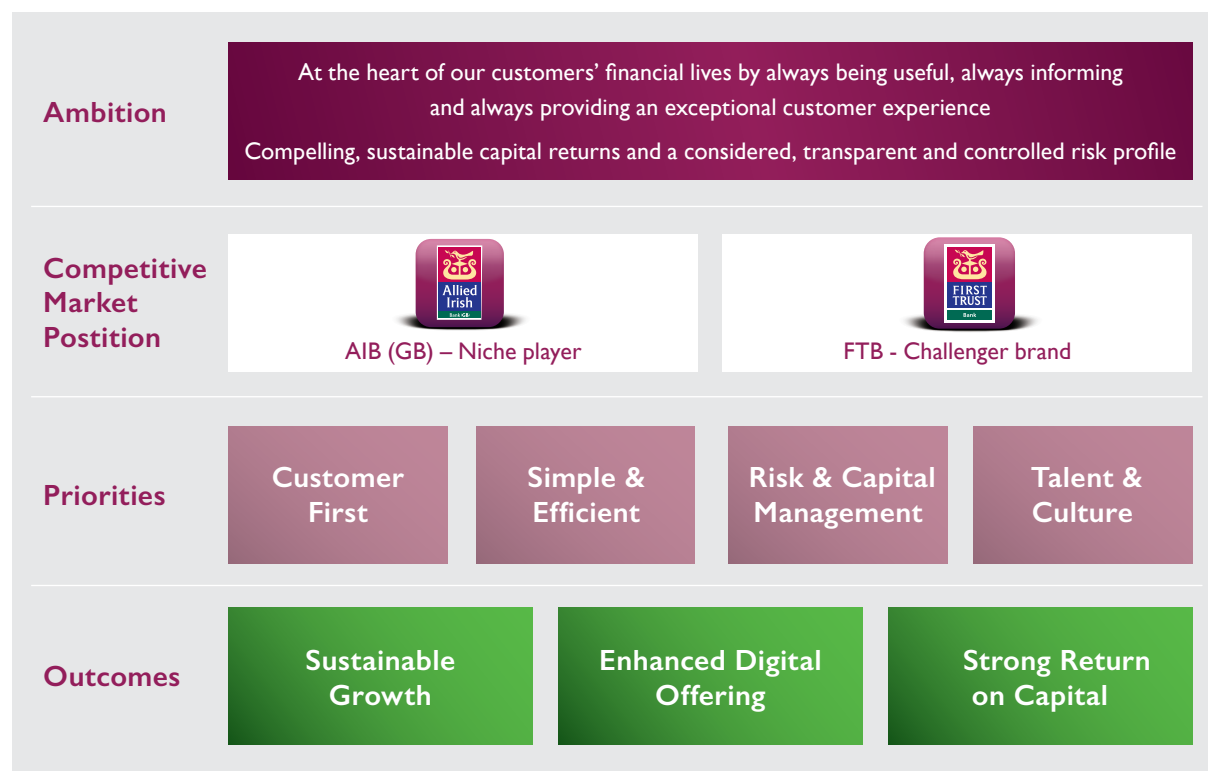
Ambition

At the heart of our customers' financial lives by always being useful, always informing and always providing an exceptional customer experience

Compelling, sustainable capital returns and a considered, transparent and controlled risk profile

Competitive Market Postition

Allied Irish Bank GB

AIB (GB) – Niche player

FIRST TRUST Bank

FTB - Challenger brand

Priorities

Customer First

Simple & Efficient

Risk & Capital Management

Talent & Culture

Outcomes

Sustainable Growth

Enhanced Digital Offering

Strong Return on Capital